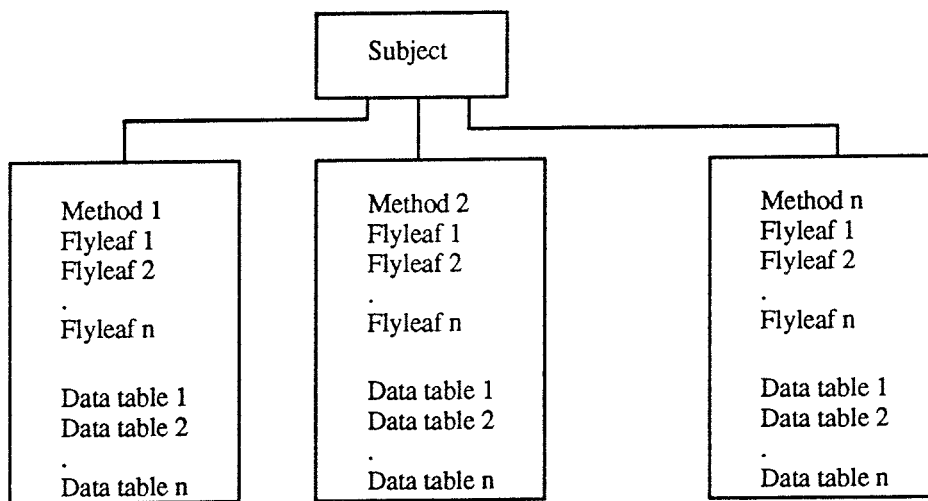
Subject

Method 1
Flyleaf 1
Flyleaf 2
.
Flyleaf n

Data table 1
Data table 2
.
Data table n

Method 2
Flyleaf 1
Flyleaf 2
.
Flyleaf n

Data table 1
Data table 2
.
Data table n

Method n
Flyleaf 1
Flyleaf 2
.
Flyleaf n

Data table 1
Data table 2
.
Data table n